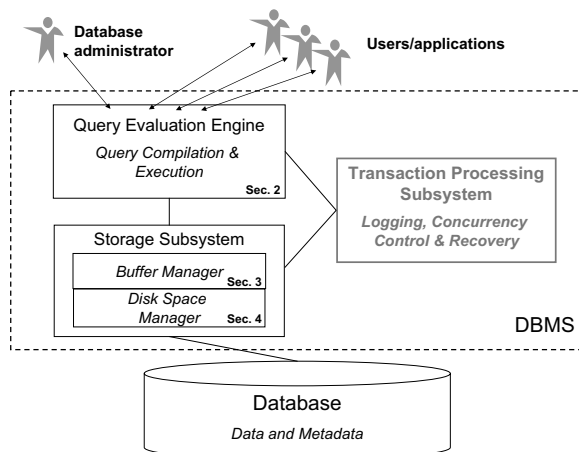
Database administrator

Users/applications

Query Evaluation Engine

Query Compilation & Execution

Sec. 2

Transaction Processing Subsystem

Logging, Concurrency Control & Recovery

Storage Subsystem

Buffer Manager

Sec. 3

Disk Space Manager

Sec. 4

DBMS

Database

Data and Metadata